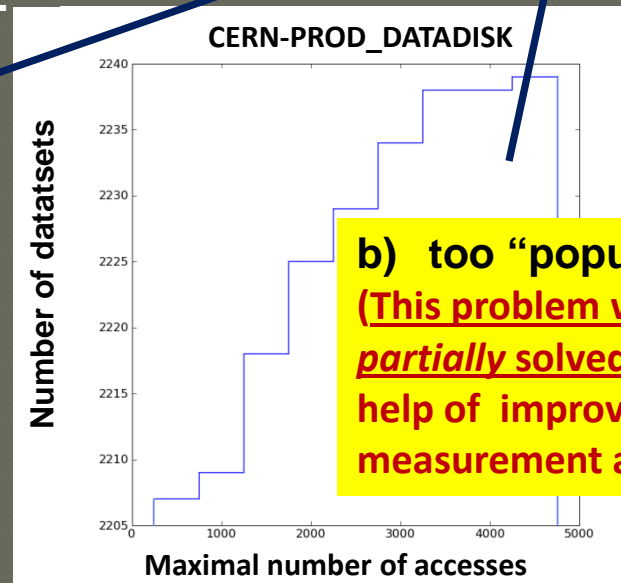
CERN-PROD_DATADISK

Number of datatsets

2240
2235
2230
2225
2220
2215
2210
2205

0
1000
2000
3000
4000
5000

Maximal number of accesses

b) too "popu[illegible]
(This problem w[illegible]
partially solved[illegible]
help of improv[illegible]
measurement a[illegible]